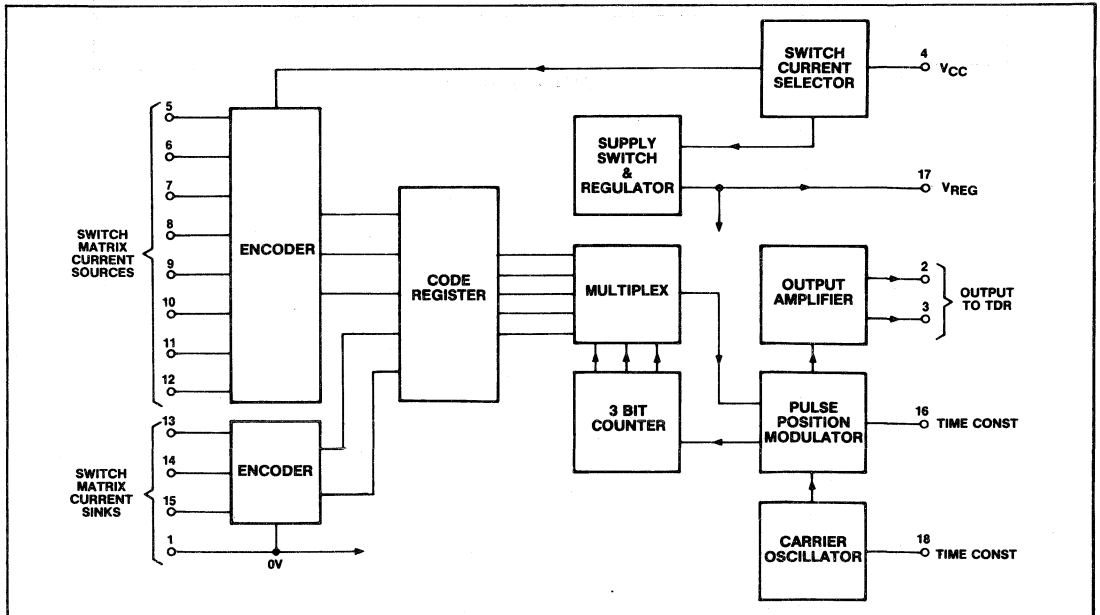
SWITCH CURRENT SELECTOR

4 $V_{CC}$

SUPPLY SWITCH & REGULATOR

17 $V_{REG}$

5
6
7
8
9
10
11
12

SWITCH MATRIX CURRENT SOURCES

ENCODER

CODE REGISTER

MULTIPLEX

OUTPUT AMPLIFIER

2
3

OUTPUT TO TDR

3 BIT COUNTER

PULSE POSITION MODULATOR

16 TIME CONST

13
14
15
1

SWITCH MATRIX CURRENT SINKS

ENCODER

0V

CARRIER OSCILLATOR

18 TIME CONST